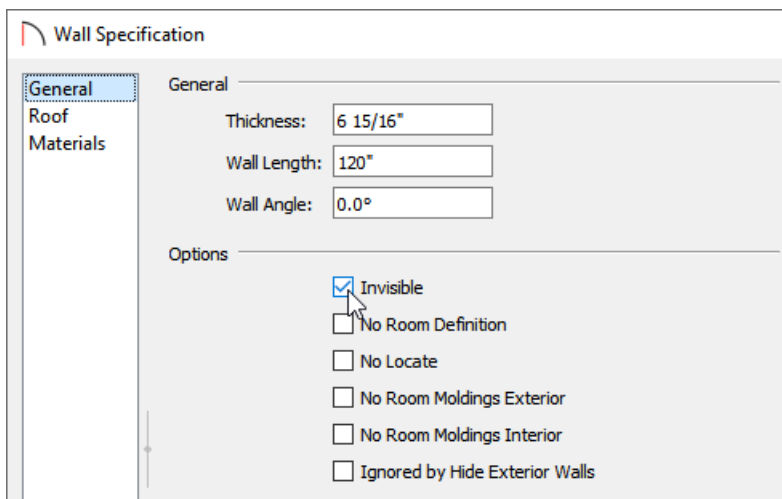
Wall Specification

General
Roof
Materials

General

Thickness: 6 15/16"

Wall Length: 120"

Wall Angle: 0.0°

Options

Invisible

No Room Definition

No Locate

No Room Moldings Exterior

No Room Moldings Interior

Ignored by Hide Exterior Walls